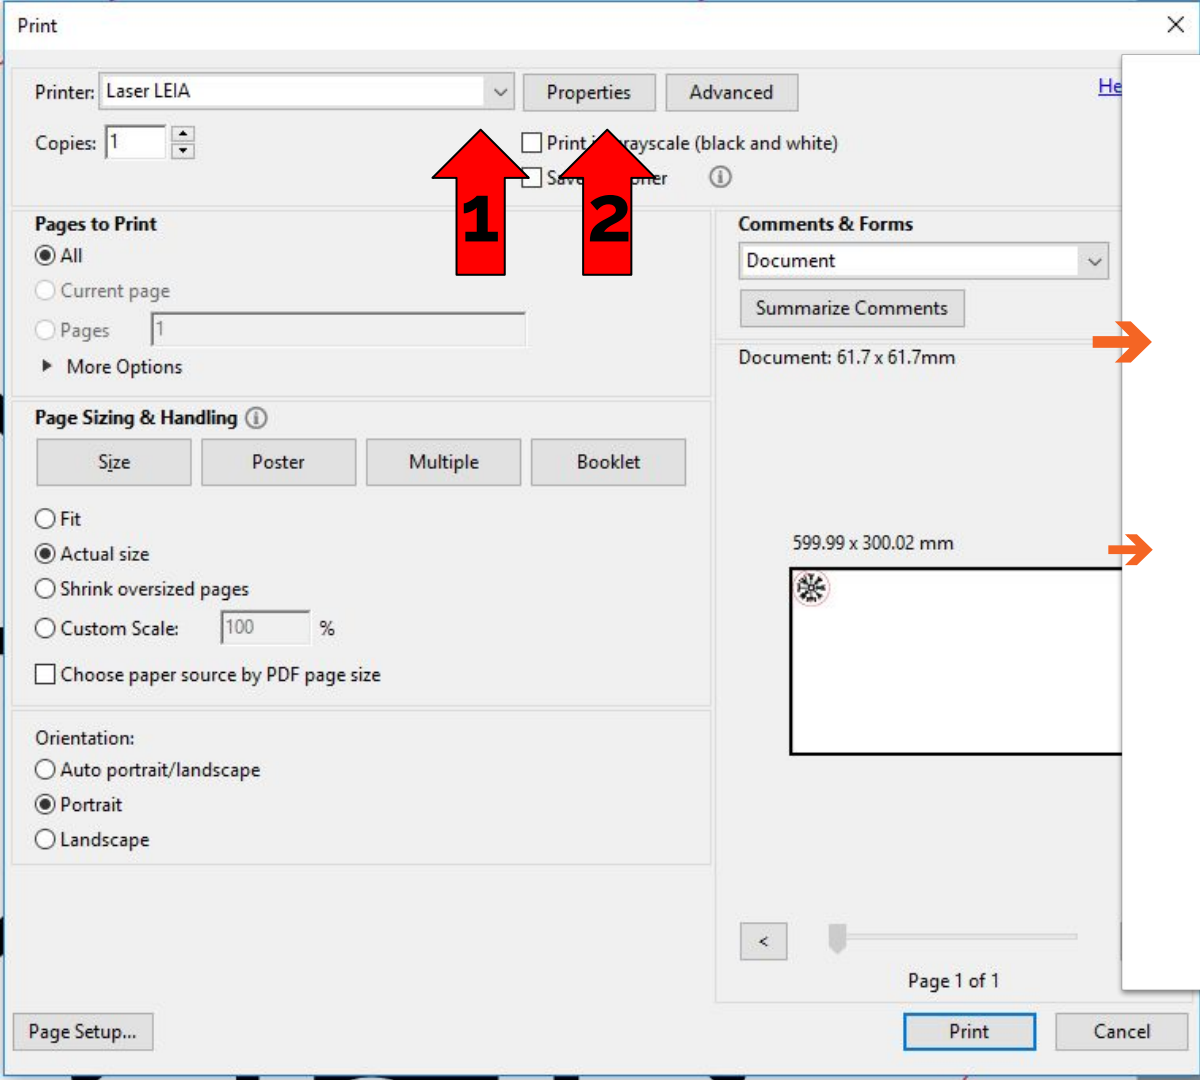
Print

Printer: Laser LEIA

Properties

Advanced

He

Copies: 1

Print i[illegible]rayscale (black and white)

Save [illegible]er

1

2

Pages to Print

All

Current page

Pages 1

More Options

Comments & Forms

Document

Summarize Comments

Document: 61.7 x 61.7mm

Page Sizing & Handling

Size

Poster

Multiple

Booklet

Fit

Actual size

Shrink oversized pages

Custom Scale: 100 %

Choose paper source by PDF page size

599.99 x 300.02 mm

Orientation:

Auto portrait/landscape

Portrait

Landscape

<

Page 1 of 1

Page Setup...

Print

Cancel